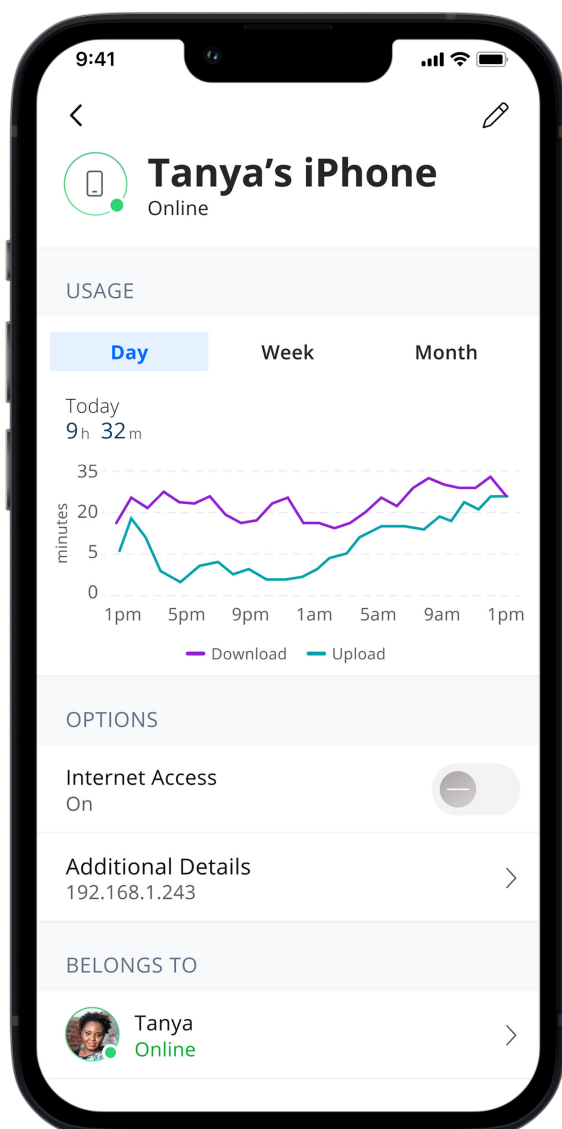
9:41

Tanya’s iPhone
Online

USAGE

Day Week Month

Today
9h 32m

35
20
5
0
minutes
1pm 5pm 9pm 1am 5am 9am 1pm

Download Upload

OPTIONS

Internet Access
On

Additional Details
192.168.1.243

BELONGS TO

Tanya
Online